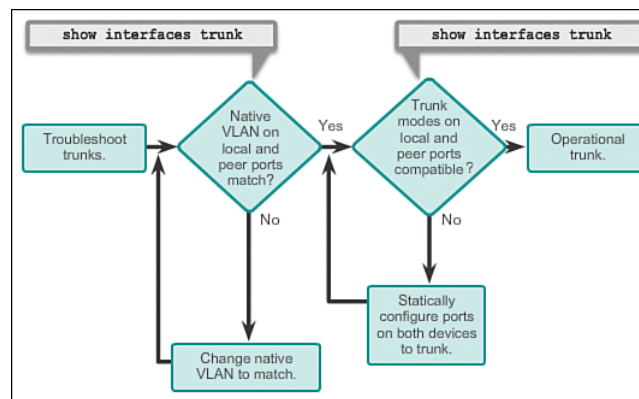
show interfaces trunk

show interfaces trunk

Troubleshoot trunks.

Native VLAN on local and peer ports match?

Yes

No

Trunk modes on local and peer ports compatible?

Yes

No

Operational trunk.

Statically configure ports on both devices to trunk.

Change native VLAN to match.